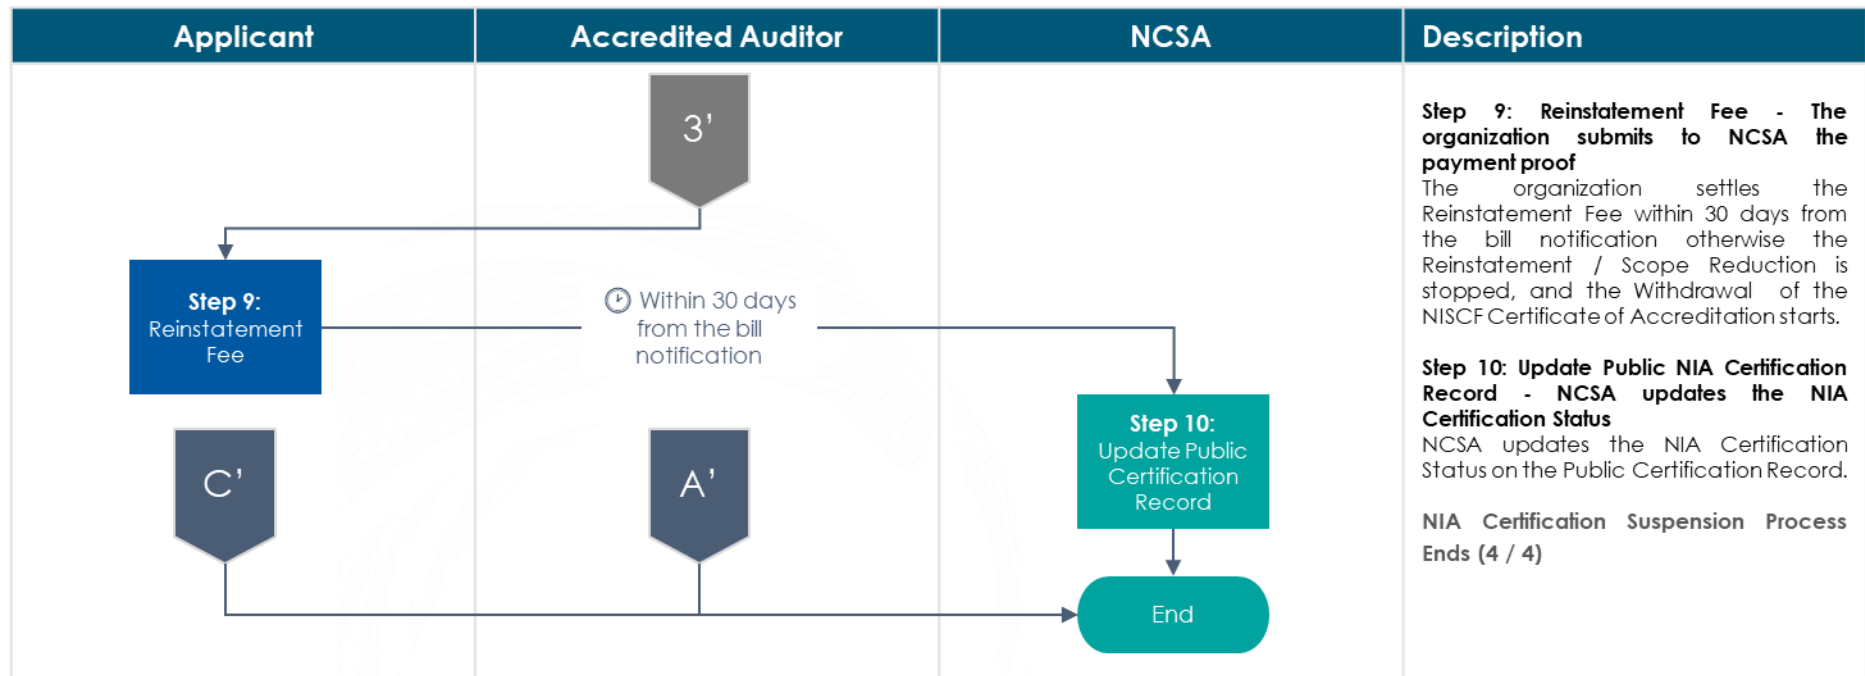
| Applicant | Accredited Auditor | NCSA | Description |
|---|---|---|---|

3'

Step 9: Reinstatement Fee

Within 30 days from the bill notification

Step 10: Update Public Certification Record

C'

A'

End

**Step 9: Reinstatement Fee - The organization submits to NCSA the payment proof**
The organization settles the Reinstatement Fee within 30 days from the bill notification otherwise the Reinstatement / Scope Reduction is stopped, and the Withdrawal of the NISCF Certificate of Accreditation starts.

**Step 10: Update Public NIA Certification Record - NCSA updates the NIA Certification Status**
NCSA updates the NIA Certification Status on the Public Certification Record.

NIA Certification Suspension Process Ends (4 / 4)